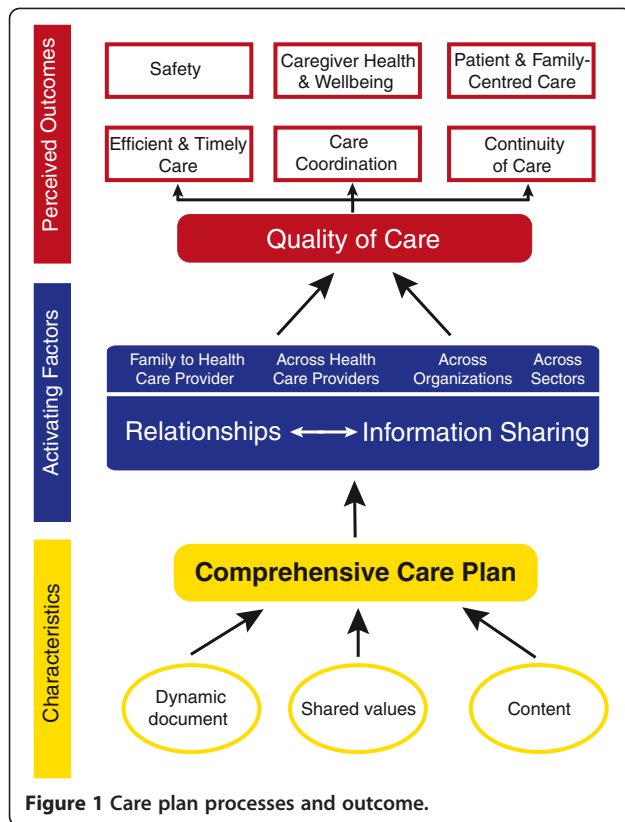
Perceived Outcomes

Safety

Caregiver Health & Wellbeing

Patient & Family-Centred Care

Efficient & Timely Care

Care Coordination

Continuity of Care

Quality of Care

Activating Factors

Family to Health Care Provider

Across Health Care Providers

Across Organizations

Across Sectors

Relationships Information Sharing

Characteristics

Comprehensive Care Plan

Dynamic document

Shared values

Content

Figure 1 Care plan processes and outcome.